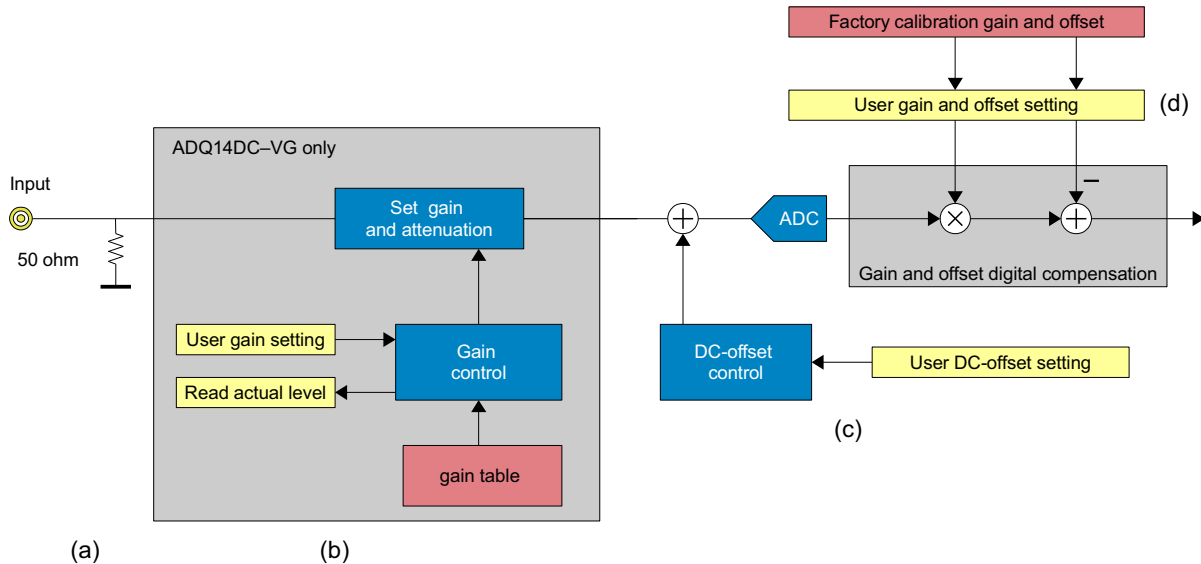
Factory calibration gain and offset

User gain and offset setting

(d)

ADQ14DC–VG only

Input

50 ohm

Set gain and attenuation

ADC

$-$

Gain and offset digital compensation

User gain setting

Gain control

Read actual level

DC-offset control

User DC-offset setting

(c)

gain table

(a)

(b)